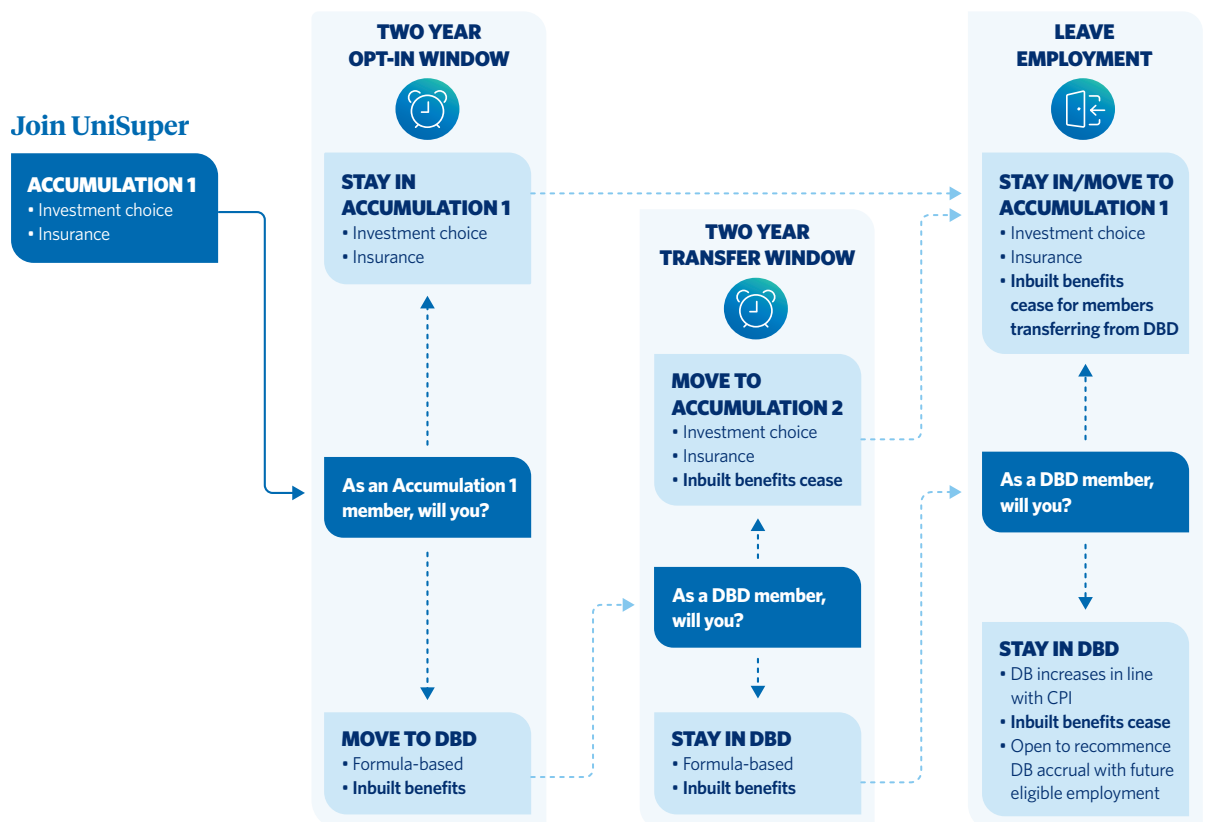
Join UniSuper

ACCUMULATION 1
• Investment choice
• Insurance

TWO YEAR OPT-IN WINDOW

STAY IN ACCUMULATION 1
• Investment choice
• Insurance

As an Accumulation 1 member, will you?

MOVE TO DBD
• Formula-based
• Inbuilt benefits

TWO YEAR TRANSFER WINDOW

MOVE TO ACCUMULATION 2
• Investment choice
• Insurance
• Inbuilt benefits cease

As a DBD member, will you?

STAY IN DBD
• Formula-based
• Inbuilt benefits

LEAVE EMPLOYMENT

STAY IN/MOVE TO ACCUMULATION 1
• Investment choice
• Insurance
• Inbuilt benefits cease for members transferring from DBD

As a DBD member, will you?

STAY IN DBD
• DB increases in line with CPI
• Inbuilt benefits cease
• Open to recommence DB accrual with future eligible employment